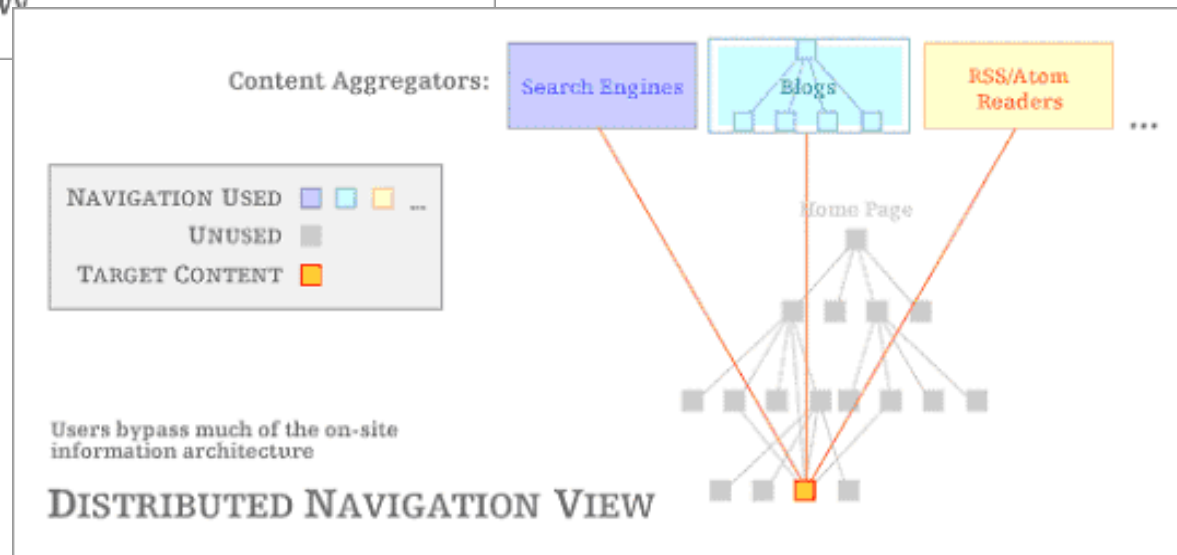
Content Aggregators:

Search Engines

Blogs

RSS/Atom Readers

...

Navigation Used ...

Unused

Target Content

Home Page

Users bypass much of the on-site information architecture

Distributed Navigation View